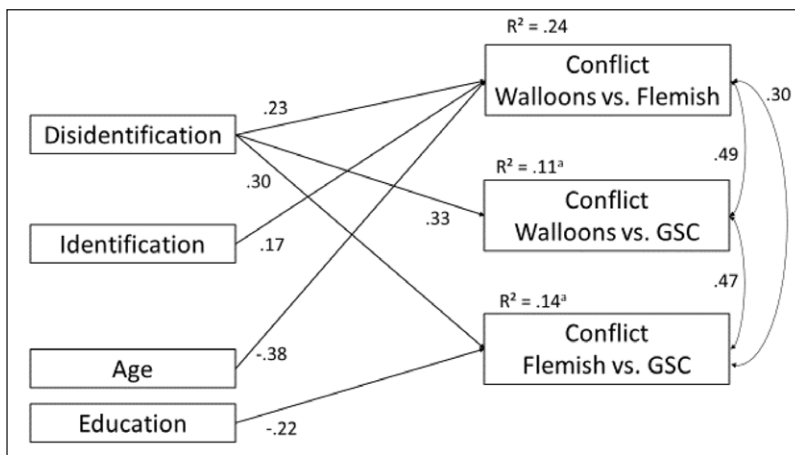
$R^2$ = .24

Conflict
Walloons vs. Flemish

.30

Disidentification

.23

.49

.30

$R^2$ = .11$^a$

Conflict
Walloons vs. GSC

.33

Identification

.17

.47

$R^2$ = .14$^a$

Conflict
Flemish vs. GSC

Age

-.38

Education

-.22